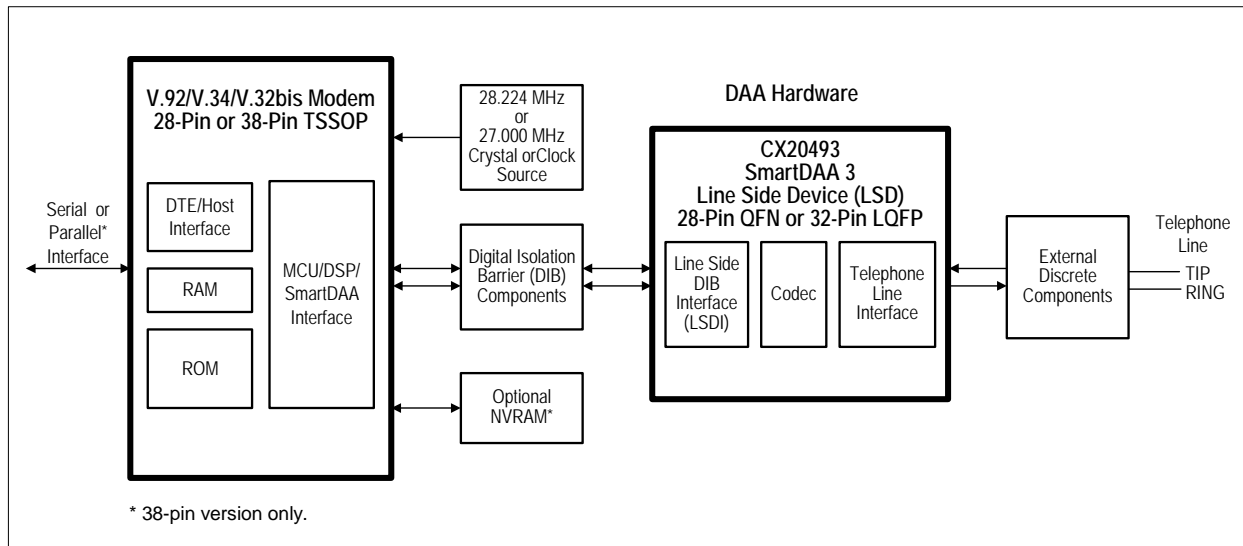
V.92/V.34/V.32bis Modem
28-Pin or 38-Pin TSSOP

Serial or Parallel* Interface

DTE/Host Interface

RAM

ROM

MCU/DSP/ SmartDAA Interface

28.224 MHz or 27.000 MHz Crystal orClock Source

Digital Isolation Barrier (DIB) Components

Optional NVRAM*

DAA Hardware

CX20493
SmartDAA 3
Line Side Device (LSD)
28-Pin QFN or 32-Pin LQFP

Line Side DIB Interface (LSDI)

Codec

Telephone Line Interface

External Discrete Components

Telephone Line

TIP

RING

* 38-pin version only.